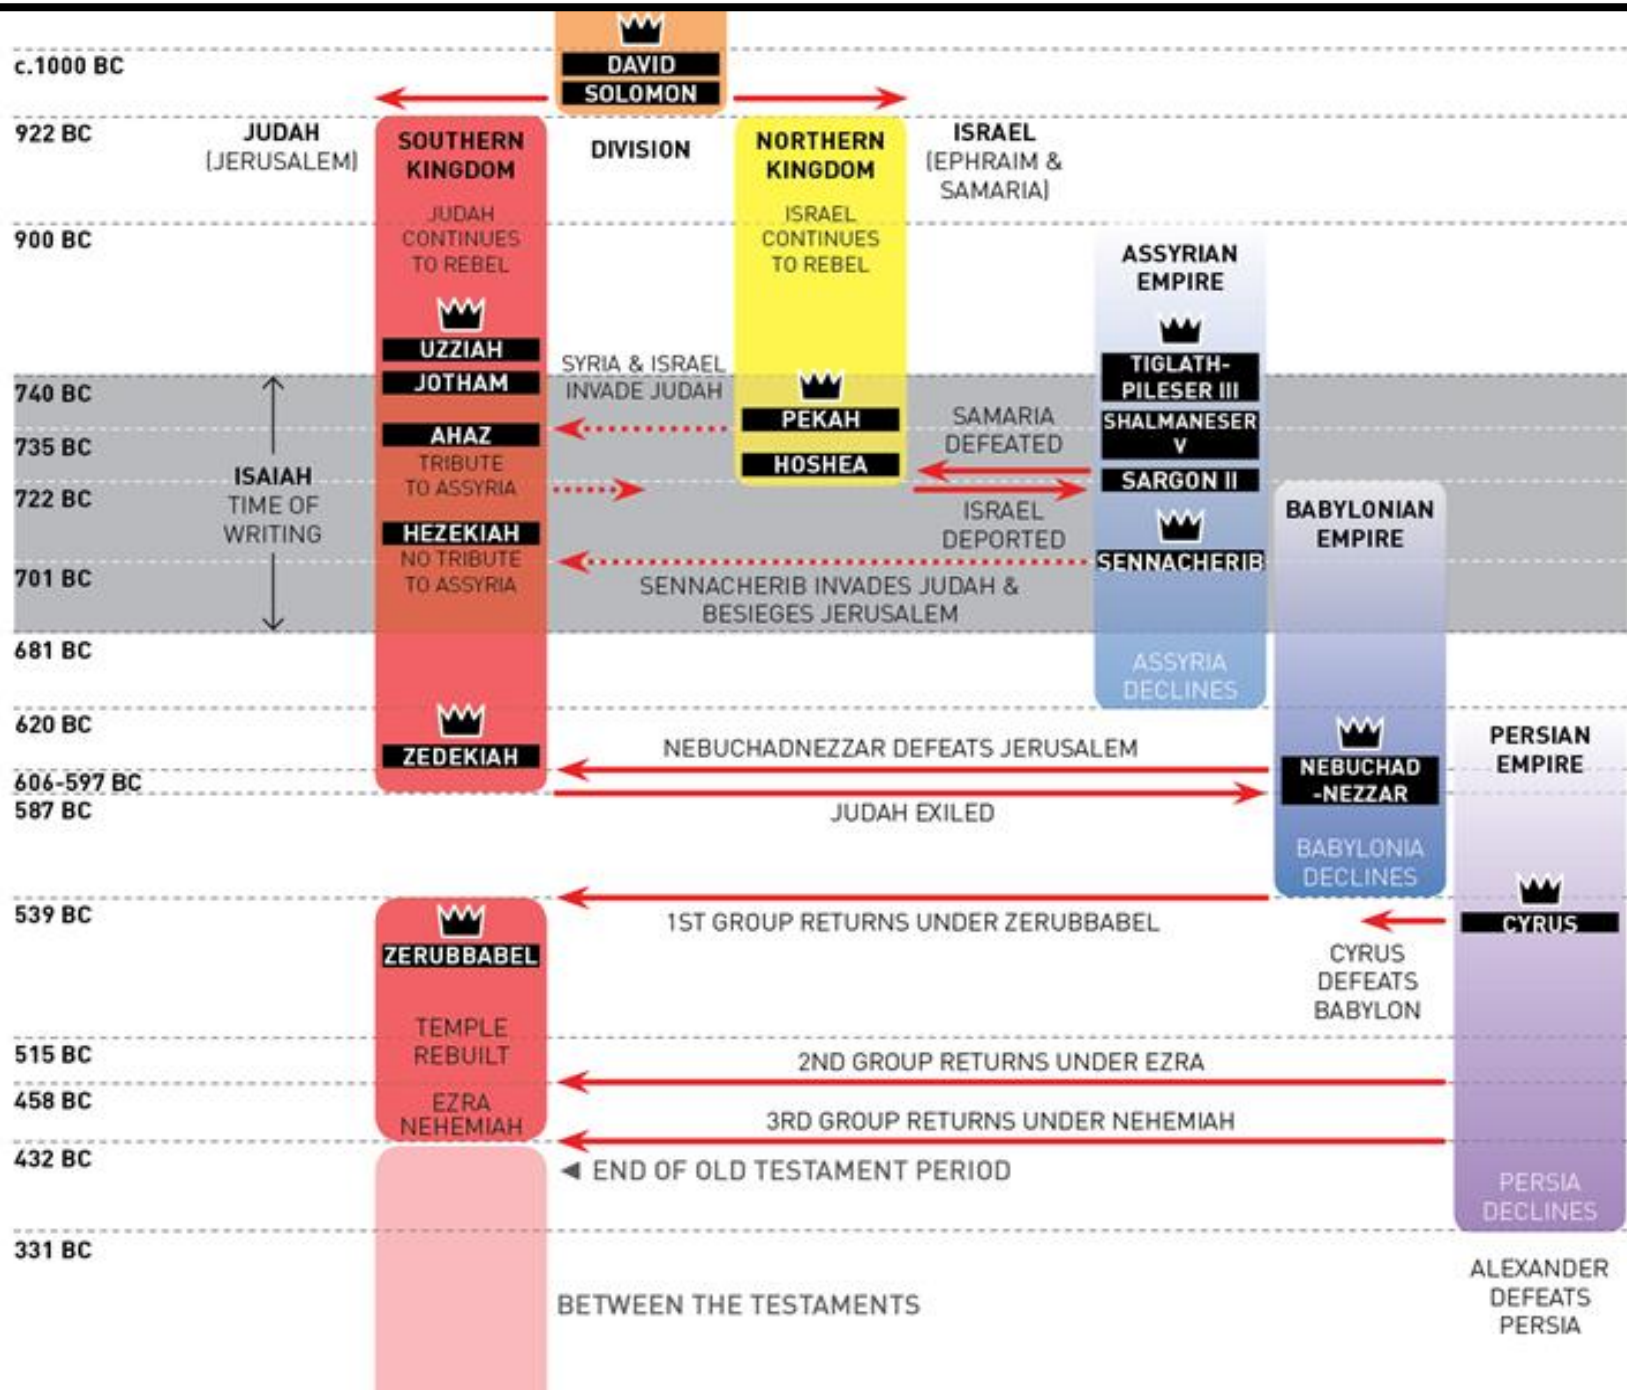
c.1000 BC
DAVID
SOLOMON

922 BC
JUDAH (JERUSALEM)
SOUTHERN KINGDOM
DIVISION
NORTHERN KINGDOM
ISRAEL (EPHRAIM & SAMARIA)

900 BC
JUDAH CONTINUES TO REBEL
ISRAEL CONTINUES TO REBEL
ASSYRIAN EMPIRE

UZZIAH
JOTHAM
SYRIA & ISRAEL INVADE JUDAH
TIGLATH-PILESER III

740 BC
PEKAH
SAMARIA DEFEATED
SHALMANESER V

735 BC
AHAZ
HOSHEA
ISAIAH TIME OF WRITING
TRIBUTE TO ASSYRIA
SARGON II

722 BC
BABYLONIAN EMPIRE
ISRAEL DEPORTED
HEZEKIAH
NO TRIBUTE TO ASSYRIA
SENNACHERIB

701 BC
SENNACHERIB INVADES JUDAH & BESIEGES JERUSALEM

681 BC
ASSYRIA DECLINES

620 BC
PERSIAN EMPIRE
ZEDEKIAH
NEBUCHADNEZZAR DEFEATS JERUSALEM
NEBUCHAD-NEZZAR

606-597 BC
587 BC
JUDAH EXILED
BABYLONIA DECLINES

539 BC
ZERUBBABEL
1ST GROUP RETURNS UNDER ZERUBBABEL
CYRUS
CYRUS DEFEATS BABYLON
TEMPLE REBUILT

515 BC
2ND GROUP RETURNS UNDER EZRA

458 BC
EZRA NEHEMIAH
3RD GROUP RETURNS UNDER NEHEMIAH

432 BC
◄ END OF OLD TESTAMENT PERIOD
PERSIA DECLINES

331 BC
ALEXANDER DEFEATS PERSIA
BETWEEN THE TESTAMENTS